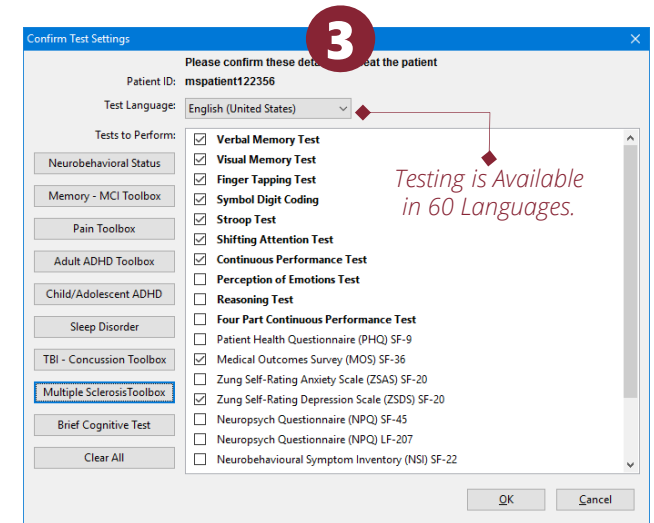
3

Confirm Test Settings

Please confirm these deta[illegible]eat the patient

Patient ID: mspatient122356

Test Language: English (United States)

Tests to Perform:

Neurobehavioral Status

Memory - MCI Toolbox

Pain Toolbox

Adult ADHD Toolbox

Child/Adolescent ADHD

Sleep Disorder

TBI - Concussion Toolbox

Multiple SclerosisToolbox

Brief Cognitive Test

Clear All

Verbal Memory Test
Visual Memory Test
Finger Tapping Test
Symbol Digit Coding
Stroop Test
Shifting Attention Test
Continuous Performance Test
Perception of Emotions Test
Reasoning Test
Four Part Continuous Performance Test
Patient Health Questionnaire (PHQ) SF-9
Medical Outcomes Survey (MOS) SF-36
Zung Self-Rating Anxiety Scale (ZSAS) SF-20
Zung Self-Rating Depression Scale (ZSDS) SF-20
Neuropsych Questionnaire (NPQ) SF-45
Neuropsych Questionnaire (NPQ) LF-207
Neurobehavioural Symptom Inventory (NSI) SF-22

Testing is Available in 60 Languages.

OK

Cancel